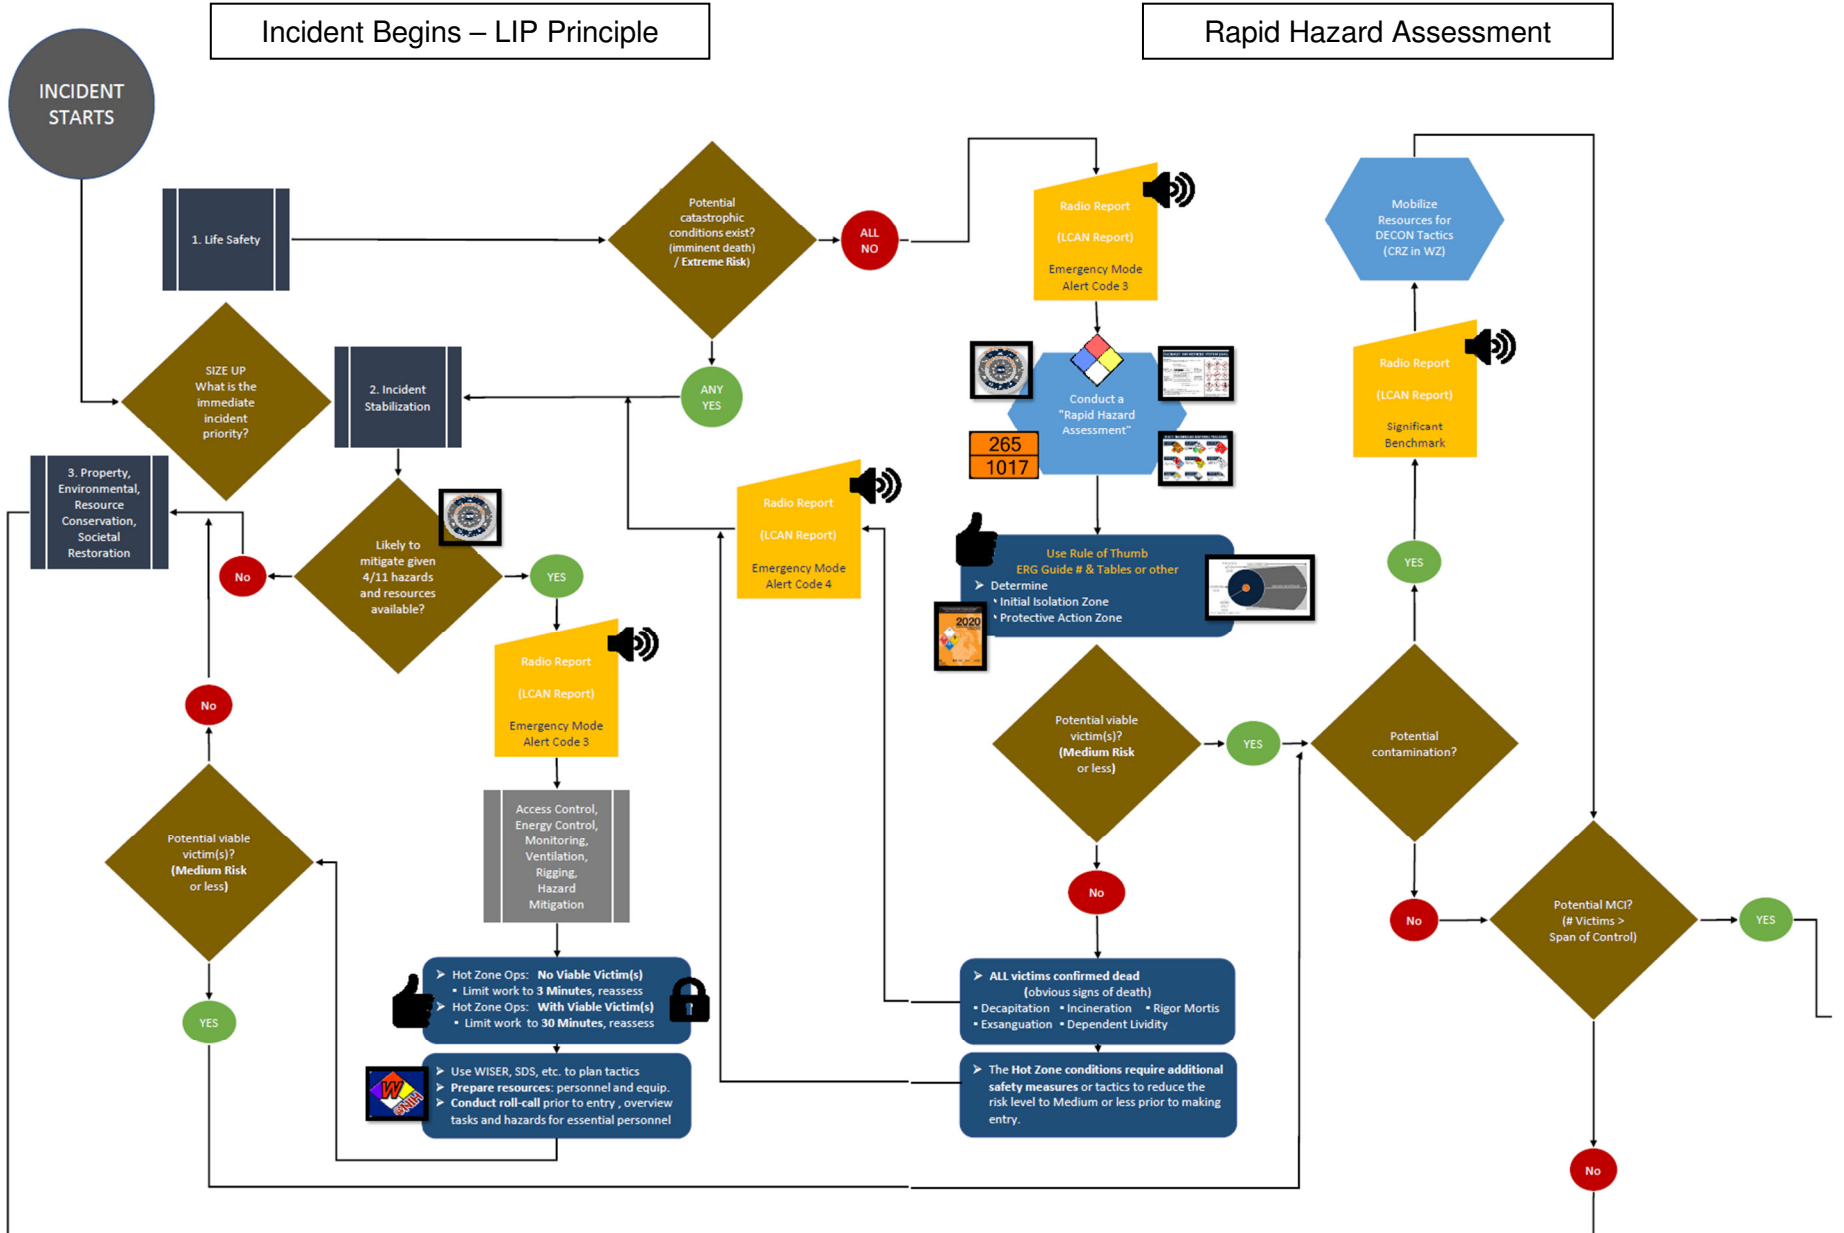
Incident Begins – LIP Principle

Rapid Hazard Assessment

INCIDENT STARTS

1. Life Safety

Potential catastrophic conditions exist? (imminent death) / Extreme Risk)

ALL NO

ANY YES

Radio Report

(LCAN Report)

Emergency Mode Alert Code 3

Mobilize Resources for DECON Tactics (CRZ in WZ)

SIZE UP What is the immediate incident priority?

2. Incident Stabilization

Conduct a "Rapid Hazard Assessment"

265
1017

Radio Report

(LCAN Report)

Significant Benchmark

3. Property, Environmental, Resource Conservation, Societal Restoration

Likely to mitigate given 4/11 hazards and resources available?

No

YES

Radio Report

(LCAN Report)

Emergency Mode Alert Code 4

Use Rule of Thumb ERG Guide # & Tables or other

➢ Determine
• Initial Isolation Zone
• Protective Action Zone

2020

YES

Radio Report

(LCAN Report)

Emergency Mode Alert Code 3

No

Potential viable victim(s)? (Medium Risk or less)

YES

Potential contamination?

Access Control, Energy Control, Monitoring, Ventilation, Rigging, Hazard Mitigation

Potential viable victim(s)? (Medium Risk or less)

No

No

Potential MCI? (# Victims > Span of Control)

YES

➢ Hot Zone Ops: No Viable Victim(s)
• Limit work to 3 Minutes, reassess
➢ Hot Zone Ops: With Viable Victim(s)
• Limit work to 30 Minutes, reassess

➢ ALL victims confirmed dead (obvious signs of death)
• Decapitation • Incineration • Rigor Mortis
• Exsanguation • Dependent Lividity

YES

➢ Use WISER, SDS, etc. to plan tactics
➢ Prepare resources: personnel and equip.
➢ Conduct roll-call prior to entry , overview tasks and hazards for essential personnel

➢ The Hot Zone conditions require additional safety measures or tactics to reduce the risk level to Medium or less prior to making entry.

No